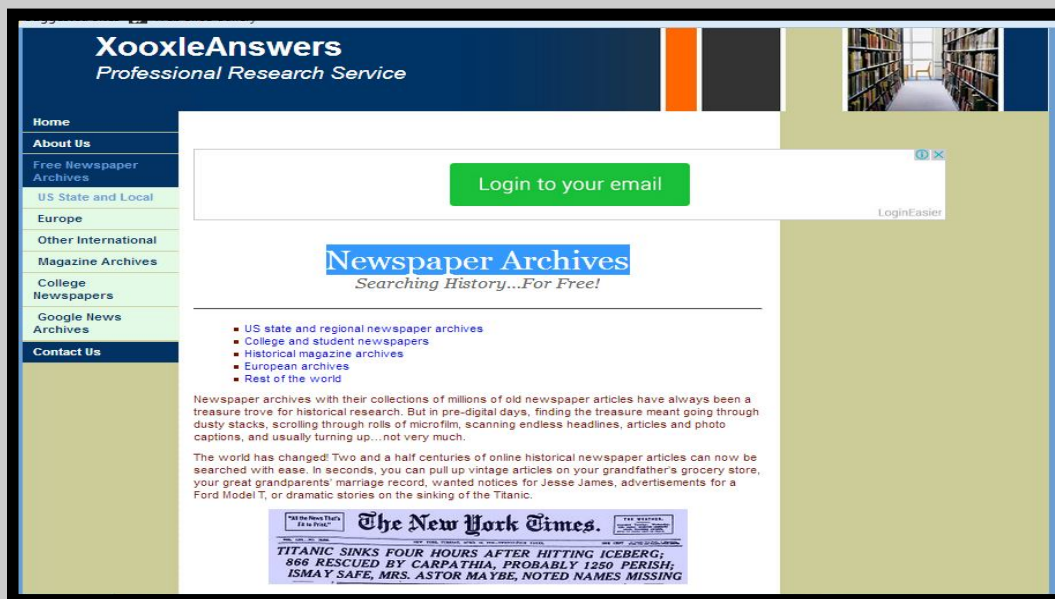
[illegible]

XooxleAnswers
Professional Research Service

Home
About Us
Free Newspaper Archives
US State and Local
Europe
Other International
Magazine Archives
College Newspapers
Google News Archives
Contact Us

Login to your email
LoginEasier

Newspaper Archives
Searching History...For Free!

- US state and regional newspaper archives
- College and student newspapers
- Historical magazine archives
- European archives
- Rest of the world

Newspaper archives with their collections of millions of old newspaper articles have always been a treasure trove for historical research. But in pre-digital days, finding the treasure meant going through dusty stacks, scrolling through rolls of microfilm, scanning endless headlines, articles and photo captions, and usually turning up...not very much.

The world has changed! Two and a half centuries of online historical newspaper articles can now be searched with ease. In seconds, you can pull up vintage articles on your grandfather's grocery store, your great grandparents' marriage record, wanted notices for Jesse James, advertisements for a Ford Model T, or dramatic stories on the sinking of the Titanic.

"All the News That's Fit to Print."
The New York Times.
THE WEATHER.
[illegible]
TITANIC SINKS FOUR HOURS AFTER HITTING ICEBERG;
866 RESCUED BY CARPATHIA, PROBABLY 1250 PERISH;
ISMAY SAFE, MRS. ASTOR MAYBE, NOTED NAMES MISSING